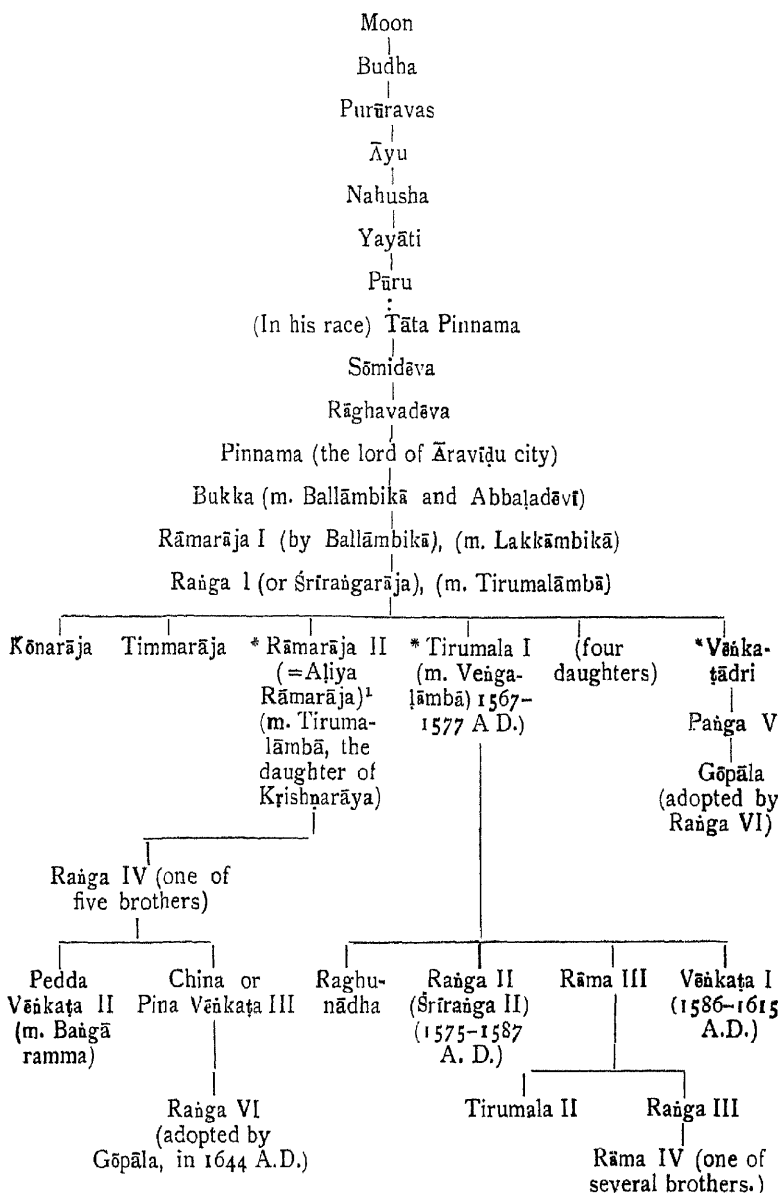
Moon

Budha

Purūravas

Āyu

Nahusha

Yayāti

Pūru

(In his race) Tāta Pinnama

Sōmidēva

Rāghavadēva

Pinnama (the lord of Āravīḍu city)

Bukka (m. Ballāmbikā and Abbaḷadēvī)

Rāmarāja I (by Ballāmbikā), (m. Lakkāmbikā)

Raṅga I (or Śrīraṅgarāja), (m. Tirumalāmbā)

Kōnarāja

Timmarāja

* Rāmarāja II (=Aḷiya Rāmarāja)$^1$ (m. Tirumalāmbā, the daughter of Krishṇarāya)

* Tirumala I (m. Veṅgaḷāmbā) 1567–1577 A D.)

(four daughters)

*Vēṅkaṭādri

Paṅga V

Gōpāla (adopted by Raṅga VI)

Raṅga IV (one of five brothers)

Pedda Vēṅkaṭa II (m. Baṅgā ramma)

China or Pina Vēṅkaṭa III

Raṅga VI (adopted by Gōpāla, in 1644 A.D.)

Raghunādha

Raṅga II (Śrīraṅga II) (1575–1587 A. D.)

Rāma III

Vēṅkaṭa I (1586–1615 A.D.)

Tirumala II

Raṅga III

Rāma IV (one of several brothers.)